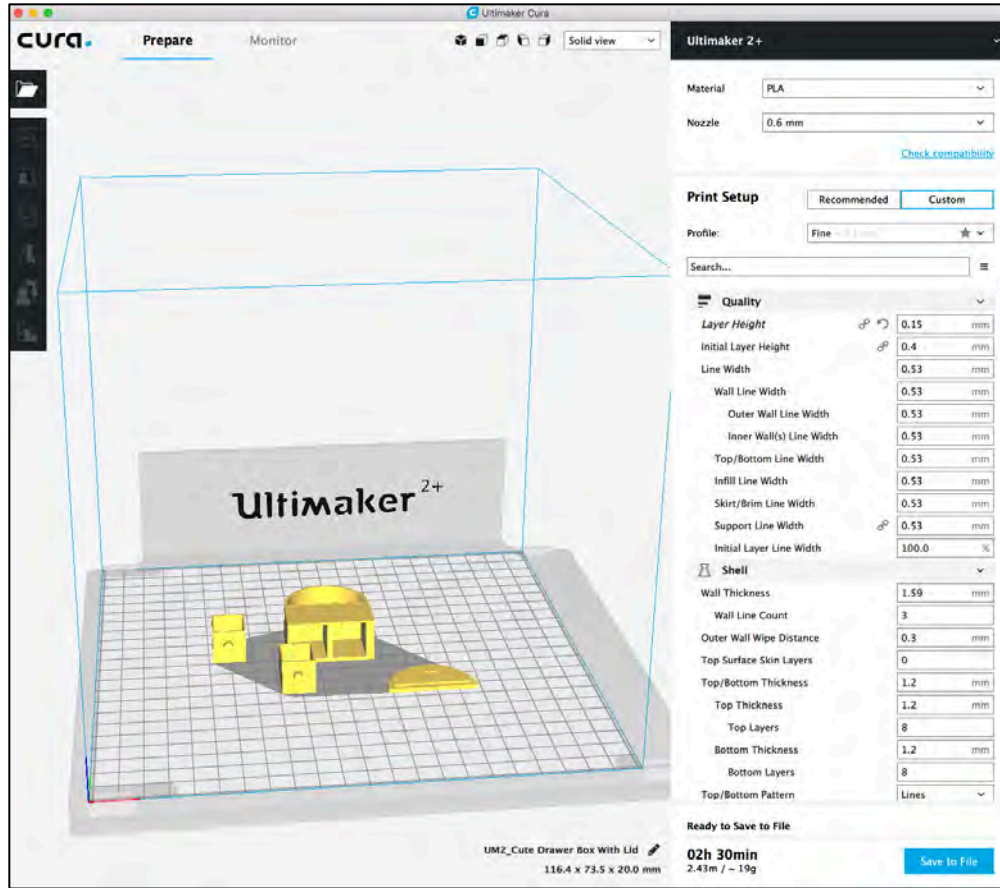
Ultimaker Cura

cura.

Prepare

Monitor

Solid view

Ultimaker 2+

Material PLA

Nozzle 0.6 mm

Check compatibility

Print Setup

Recommended

Custom

Profile: Fine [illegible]

Search...

Quality

Layer Height 0.15 mm

Initial Layer Height 0.4 mm

Line Width 0.53 mm

Wall Line Width 0.53 mm

Outer Wall Line Width 0.53 mm

Inner Wall(s) Line Width 0.53 mm

Top/Bottom Line Width 0.53 mm

Infill Line Width 0.53 mm

Skirt/Brim Line Width 0.53 mm

Support Line Width 0.53 mm

Initial Layer Line Width 100.0 %

Shell

Wall Thickness 1.59 mm

Wall Line Count 3

Outer Wall Wipe Distance 0.3 mm

Top Surface Skin Layers 0

Top/Bottom Thickness 1.2 mm

Top Thickness 1.2 mm

Top Layers 8

Bottom Thickness 1.2 mm

Bottom Layers 8

Top/Bottom Pattern Lines

Ultimaker 2+

UM2_Cute Drawer Box With Lid

116.4 x 73.5 x 20.0 mm

Ready to Save to File

02h 30min

2.43m / ~ 19g

Save to File